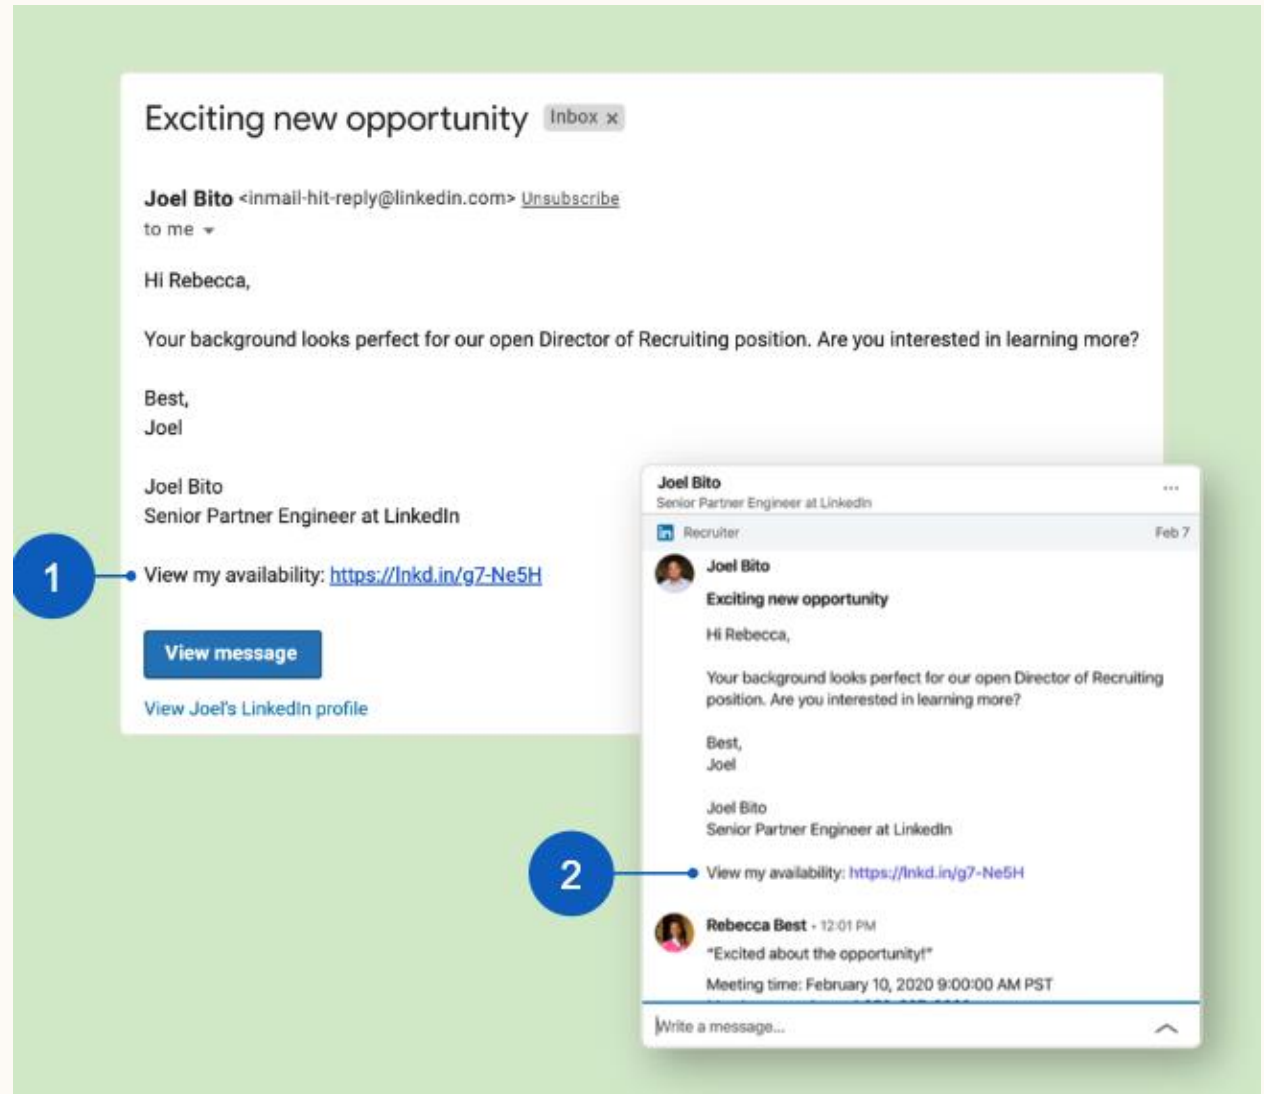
Exciting new opportunity Inbox ×

Joel Bito <inmail-hit-reply@linkedin.com> Unsubscribe
to me

Hi Rebecca,

Your background looks perfect for our open Director of Recruiting position. Are you interested in learning more?

Best,
Joel

Joel Bito
Senior Partner Engineer at LinkedIn

1

View my availability: https://lnkd.in/g7-Ne5H

View message

View Joel's LinkedIn profile

Joel Bito
Senior Partner Engineer at LinkedIn
...

Recruiter Feb 7

Joel Bito

Exciting new opportunity

Hi Rebecca,

Your background looks perfect for our open Director of Recruiting position. Are you interested in learning more?

Best,
Joel

Joel Bito
Senior Partner Engineer at LinkedIn

2

View my availability: https://lnkd.in/g7-Ne5H

Rebecca Best - 12:01 PM
"Excited about the opportunity!"
Meeting time: February 10, 2020 9:00:00 AM PST
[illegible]

Write a message...